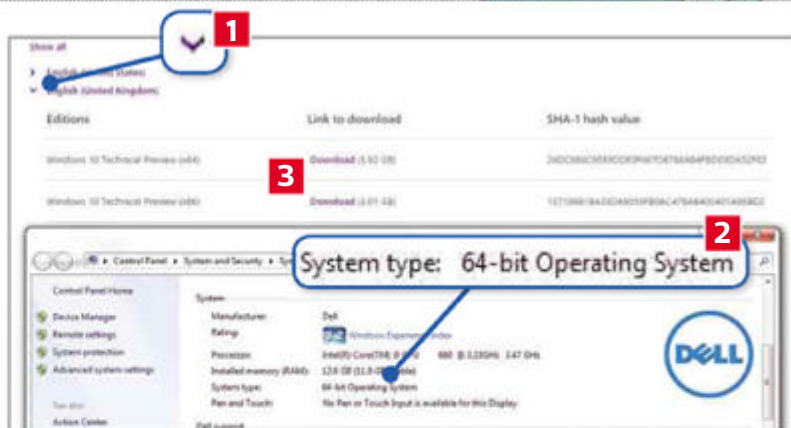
1

Show all

English (United States)

English (United Kingdom)

| Editions | Link to download | SHA-1 hash value |
|---|---|---|
| Windows 10 Technical Preview (x64) | Download (3.92 GB) | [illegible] |
| Windows 10 Technical Preview (x86) | Download (3.01 GB) | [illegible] |

3

2

Control Panel ▸ System and Security ▸ Sy

System type: 64-bit Operating System

Control Panel Home

Device Manager

Remote settings

System protection

Advanced system settings

See also

Action Center

System

Manufacturer: Dell

Rating: Windows Experience Index

Processor: Intel(R) Core(TM) i7 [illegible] 860 @ 3.33GHz 3.47 GHz

Installed memory (RAM): 12.0 GB (11.9 GB usable)

System type: 64-bit Operating System

Pen and Touch: No Pen or Touch Input is available for this Display

DELL